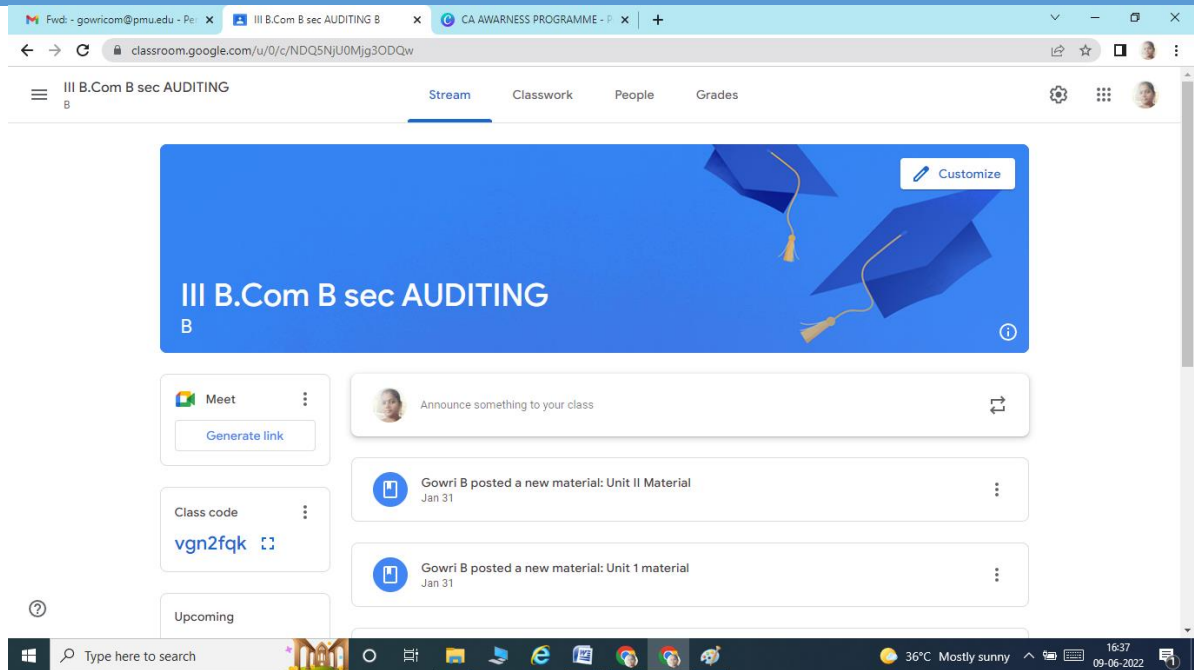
Fwd: - gowricom@pmu.edu - Per
III B.Com B sec AUDITING B
CA AWARNESS PROGRAMME - P
classroom.google.com/u/0/c/NDQ5NjU0Mjg3ODQw

III B.Com B sec AUDITING
B

Stream
Classwork
People
Grades

Customize

III B.Com B sec AUDITING
B

Meet
Generate link

Class code
vgn2fqk

Upcoming

Announce something to your class

Gowri B posted a new material: Unit II Material
Jan 31

Gowri B posted a new material: Unit 1 material
Jan 31

Type here to search
36°C Mostly sunny
16:37
09-06-2022